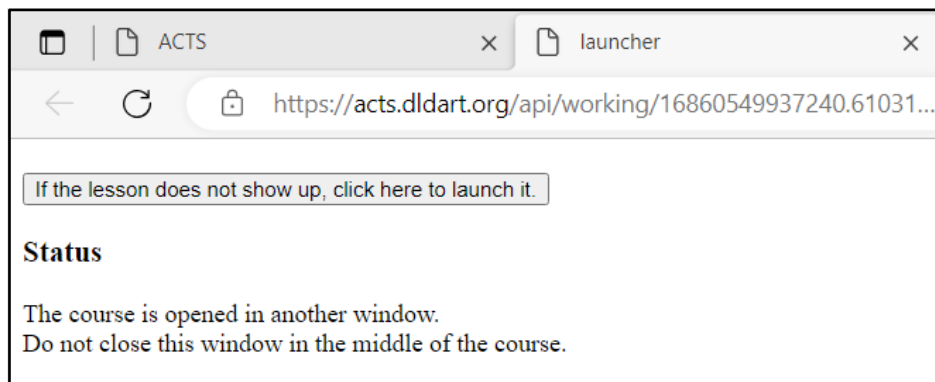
ACTS ×
launcher ×

https://acts.dldart.org/api/working/16860549937240.61031...

If the lesson does not show up, click here to launch it.

Status

The course is opened in another window.
Do not close this window in the middle of the course.